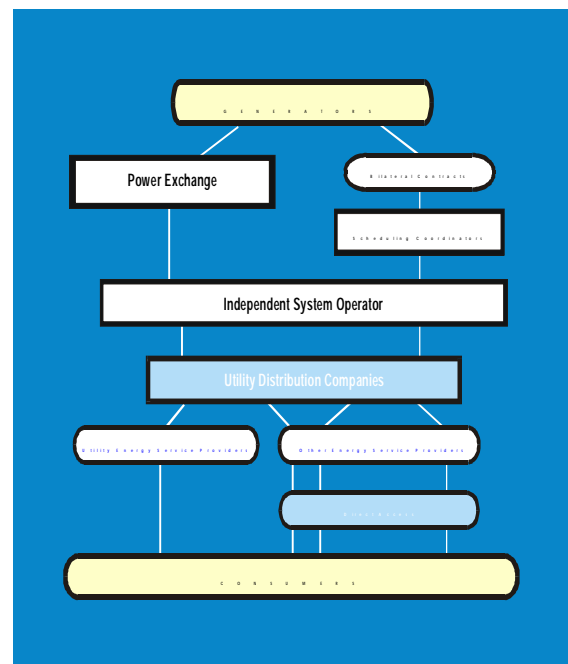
GENERATORS

Power Exchange

Bilateral Contracts

Scheduling Coordinators

Independent System Operator

Utility Distribution Companies

Utility Energy Service Providers

Other Energy Service Providers

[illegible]

CONSUMERS